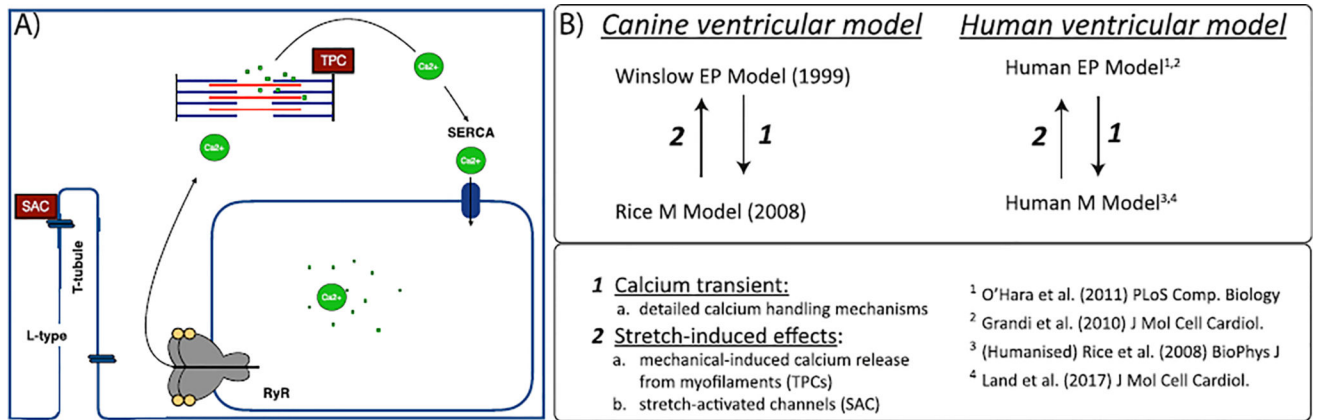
A)

TPC

Ca2+

SERCA

Ca2+

Ca2+

SAC

T-tubule

Ca2+

L-type

RyR

B) *Canine ventricular model*

Winslow EP Model (1999)

2 1

Rice M Model (2008)

*Human ventricular model*

Human EP Model$^{1,2}$

2 1

Human M Model$^{3,4}$

**1** Calcium transient:
a. detailed calcium handling mechanisms

**2** Stretch-induced effects:
a. mechanical-induced calcium release from myofilaments (TPCs)
b. stretch-activated channels (SAC)

$^1$ O'Hara et al. (2011) PLoS Comp. Biology
$^2$ Grandi et al. (2010) J Mol Cell Cardiol.
$^3$ (Humanised) Rice et al. (2008) BioPhys J
$^4$ Land et al. (2017) J Mol Cell Cardiol.